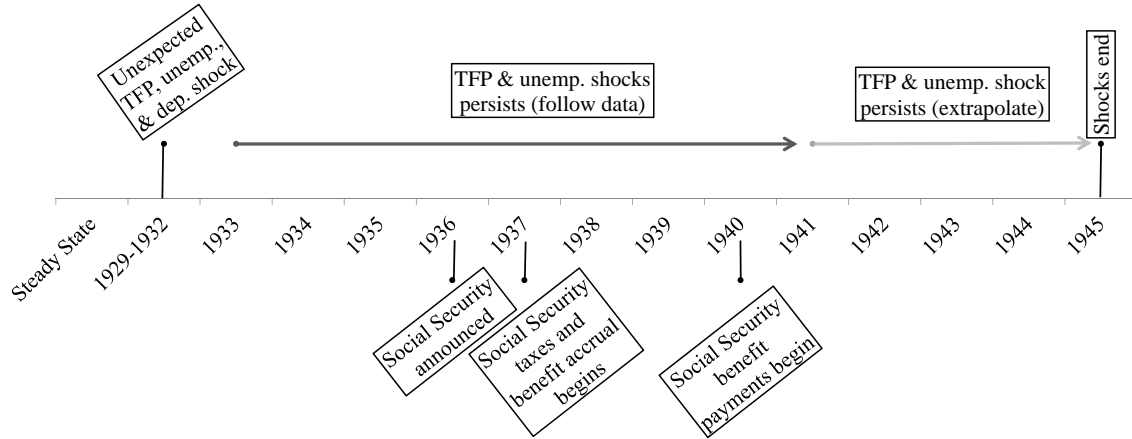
Unexpected TFP, unemp., & dep. shock

TFP & unemp. shocks persists (follow data)

TFP & unemp. shock persists (extrapolate)

Shocks end

Steady State
1929-1932
1933
1934
1935
1936
1937
1938
1939
1940
1941
1942
1943
1944
1945

Social Security announced

Social Security taxes and benefit accrual begins

Social Security benefit payments begin